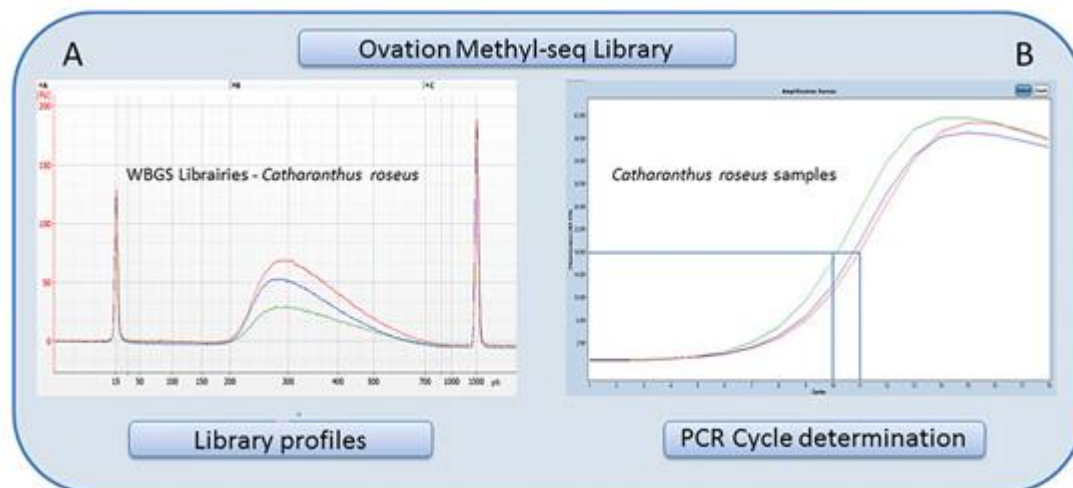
A

Ovation Methyl-seq Library

B

[FU]

200

150

100

50

0

WBGS Librairies - *Catharanthus roseus*

15 50 100 150 200 300 400 500 700 1000 1500 [bp]

Amplification Curves

*Catharanthus roseus* samples

Cycles

Library profiles

PCR Cycle determination